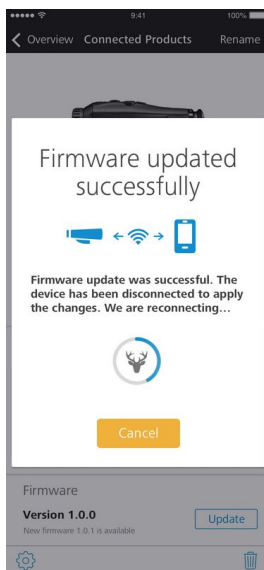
9:41
100%
Overview Connected Products Rename

Firmware updated successfully

Firmware update was successful. The device has been disconnected to apply the changes. We are reconnecting...

Cancel

Firmware
Version 1.0.0
New firmware 1.0.1 is available
Update